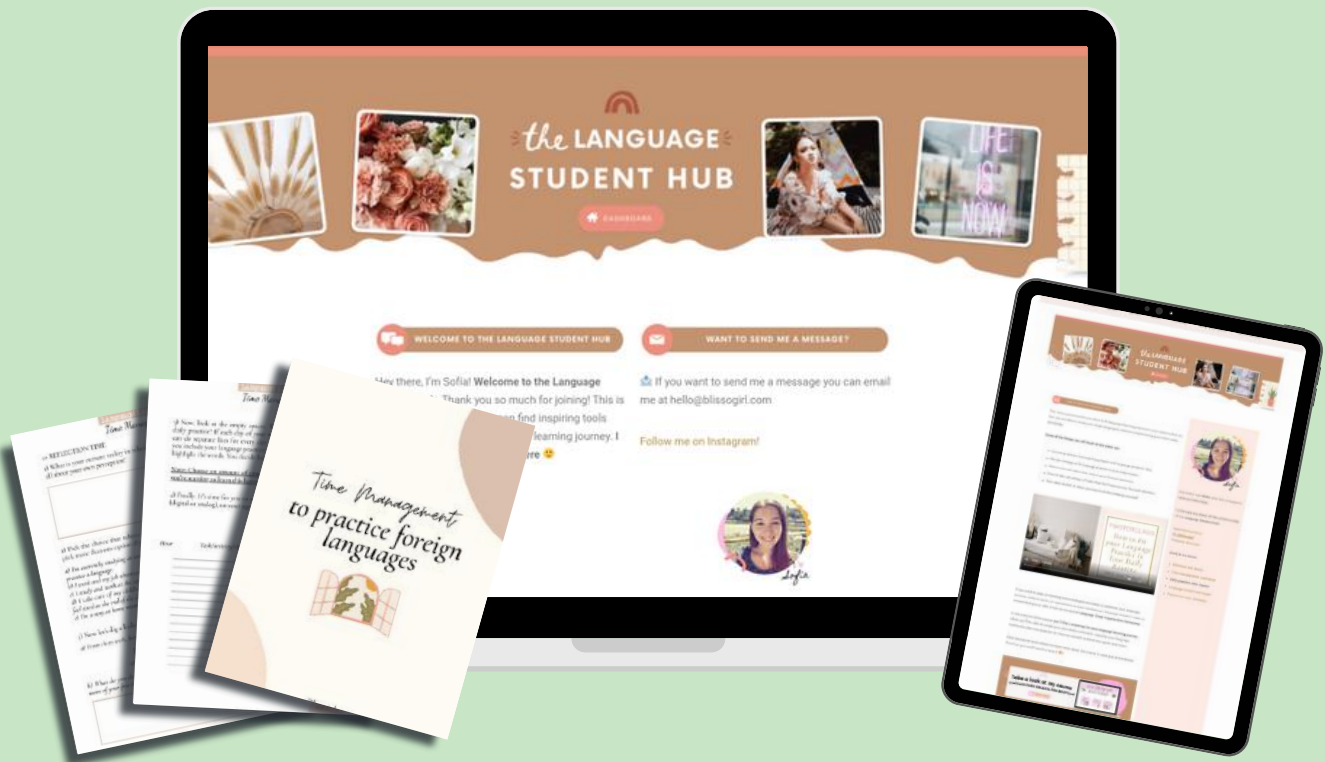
the LANGUAGE STUDENT HUB

DASHBOARD

LIFE IS NOW!

WELCOME TO THE LANGUAGE STUDENT HUB

Hey there, I'm Sofia! **Welcome to the Language** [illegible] Thank you so much for joining! This is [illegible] can find inspiring tools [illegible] learning journey. I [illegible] here 🙂

WANT TO SEND ME A MESSAGE?

📩 If you want to send me a message you can email me at hello@blissogirl.com

Follow me on Instagram!

Sofia

REFLECTION TIME

Time Management to practice foreign languages

the LANGUAGE STUDENT HUB